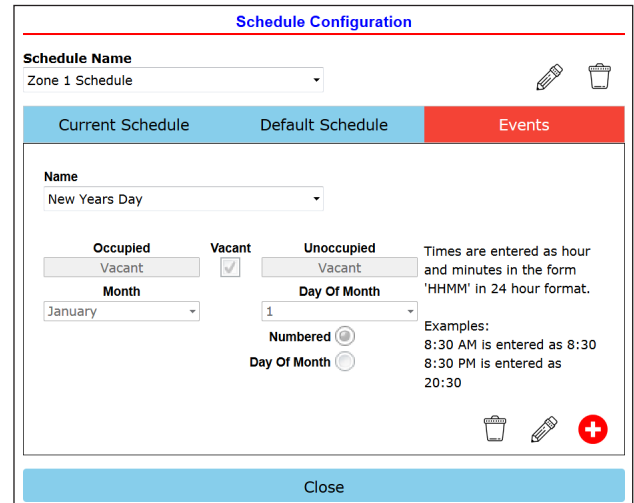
Schedule Configuration

Schedule Name

Zone 1 Schedule

Current Schedule

Default Schedule

Events

Name

New Years Day

Occupied

Vacant

Vacant

Unoccupied

Vacant

Month

January

Day Of Month

1

Numbered

Day Of Month

Times are entered as hour and minutes in the form 'HHMM' in 24 hour format.

Examples:
8:30 AM is entered as 8:30
8:30 PM is entered as 20:30

Close